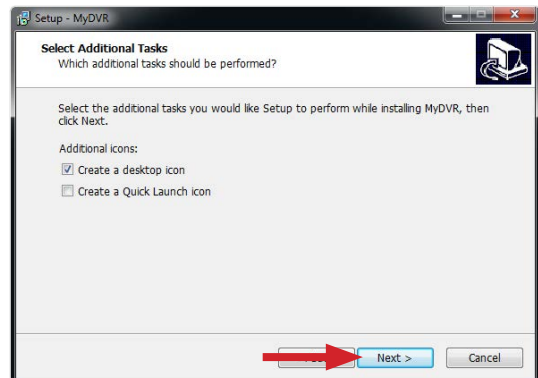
Setup - MyDVR

Select Additional Tasks
Which additional tasks should be performed?

Select the additional tasks you would like Setup to perform while installing MyDVR, then click Next.

Additional icons:

Create a desktop icon

Create a Quick Launch icon

Next >

Cancel